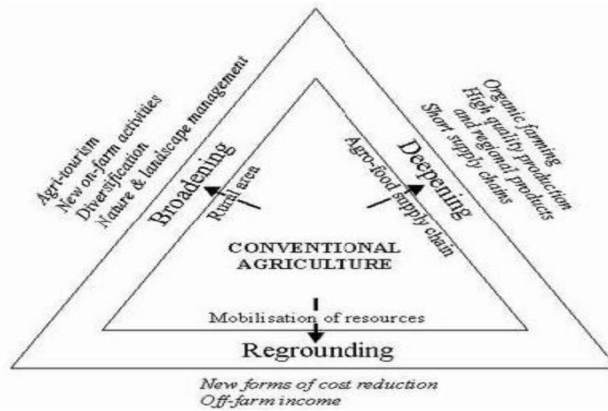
Agri-tourism
New on-farm activities
Diversification
Nature & landscape management

Organic farming
High quality production
and regional products
Short supply chains

Broadening
Rural area

Deepening
Agro-food supply chain

CONVENTIONAL AGRICULTURE

Mobilisation of resources

Regrounding

New forms of cost reduction
Off-farm income